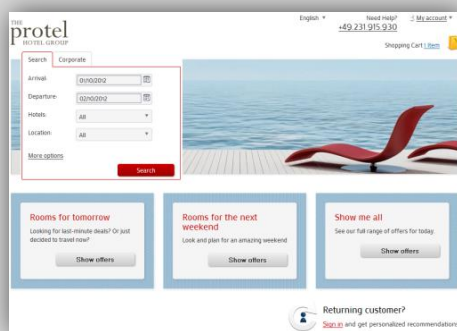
THE
protel
HOTEL GROUP

English ▾

Need Help?
+49.231.915.930

My account ▾

Shopping Cart | Item

Search | Corporate

Arrival: 01/10/2012

Departure: 02/10/2012

Hotels: All

Location: All

More options

Search

Rooms for tomorrow
Looking for last-minute deals? Or just decided to travel now?
Show offers

Rooms for the next weekend
Look and plan for an amazing weekend
Show offers

Show me all
See our full range of offers for today.
Show offers

Returning customer?
Sign in and get personalized recommendation